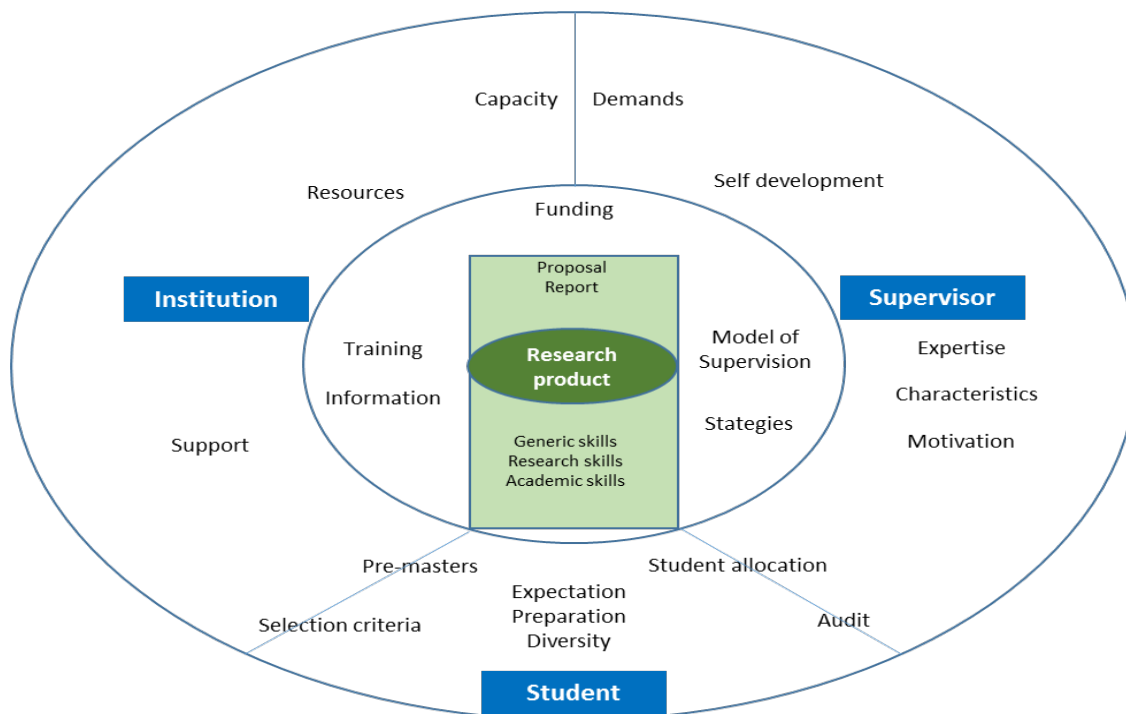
Capacity

Demands

Resources

Self development

Funding

Proposal
Report

Institution

Supervisor

Training

Information

Research product

Model of Supervision

Stategies

Expertise

Characteristics

Motivation

Support

Generic skills
Research skills
Academic skills

Pre-masters

Student allocation

Expectation
Preparation
Diversity

Selection criteria

Audit

Student